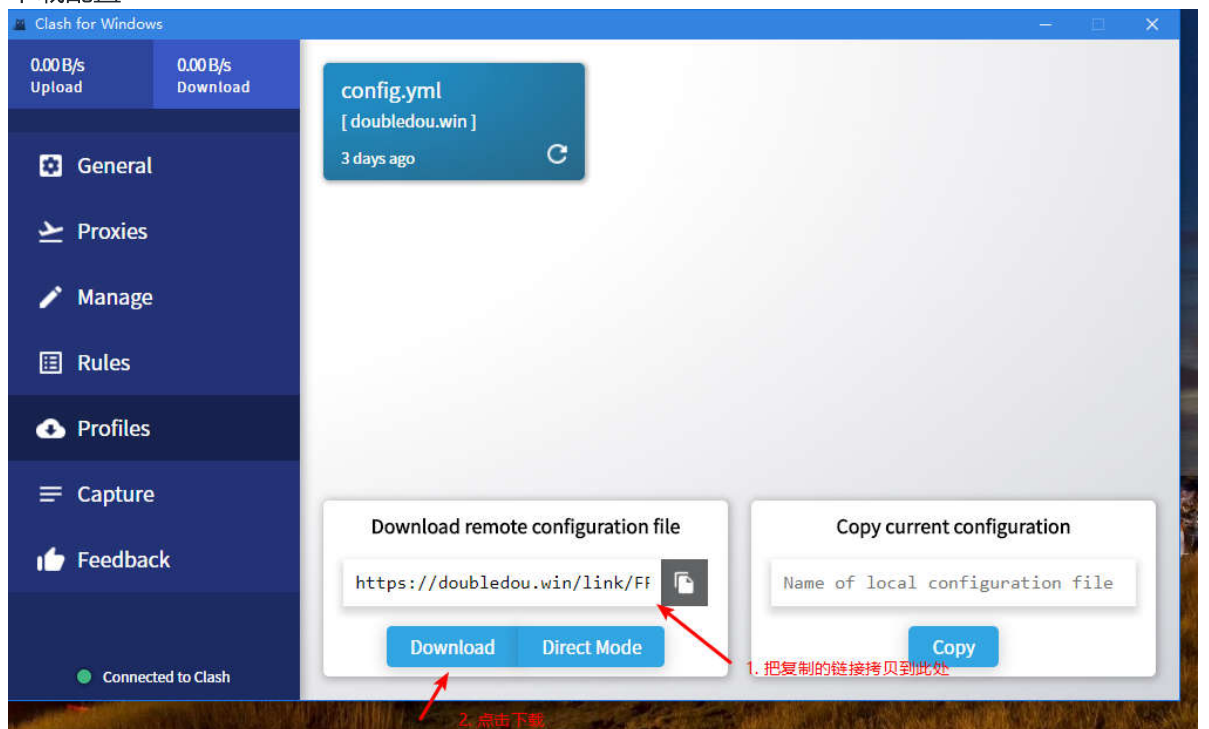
Clash for Windows

0.00 B/s
Upload

0.00 B/s
Download

General
Proxies
Manage
Rules
Profiles
Capture
Feedback

Connected to Clash

config.yml
[ doubledou.win ]
3 days ago

Download remote configuration file
https://doubledou.win/link/FF
Download
Direct Mode

Copy current configuration
Name of local configuration file
Copy

1. 把复制的链接拷贝到此处
2. 点击下载